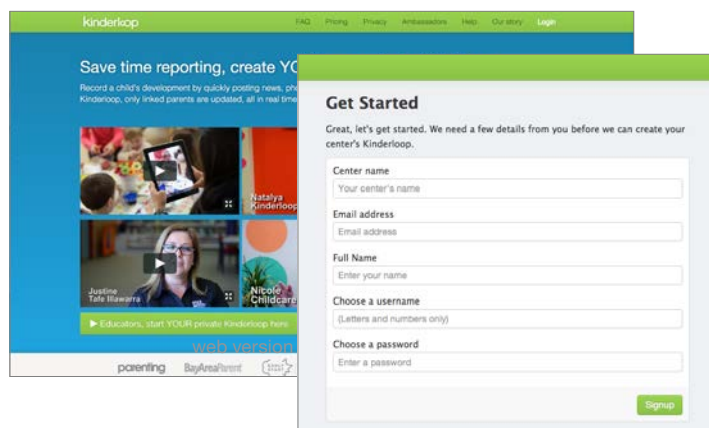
kinderloop

FAQ Pricing Privacy Ambassadors Help Our story Login

Save time reporting, create YO

Record a child's development by quickly posting news, pho Kinderloop, only linked parents are updated, all in real time

Natalya Kinderloop

Justine Tafe Illawarra

Nicole Childcare

▶ Educators, start YOUR private Kinderloop here

web version

parenting BayAreaParent

Get Started

Great, let's get started. We need a few details from you before we can create your center's Kinderloop.

Center name
Your center's name

Email address
Email address

Full Name
Enter your name

Choose a username
(Letters and numbers only)

Choose a password
Enter a password

Signup